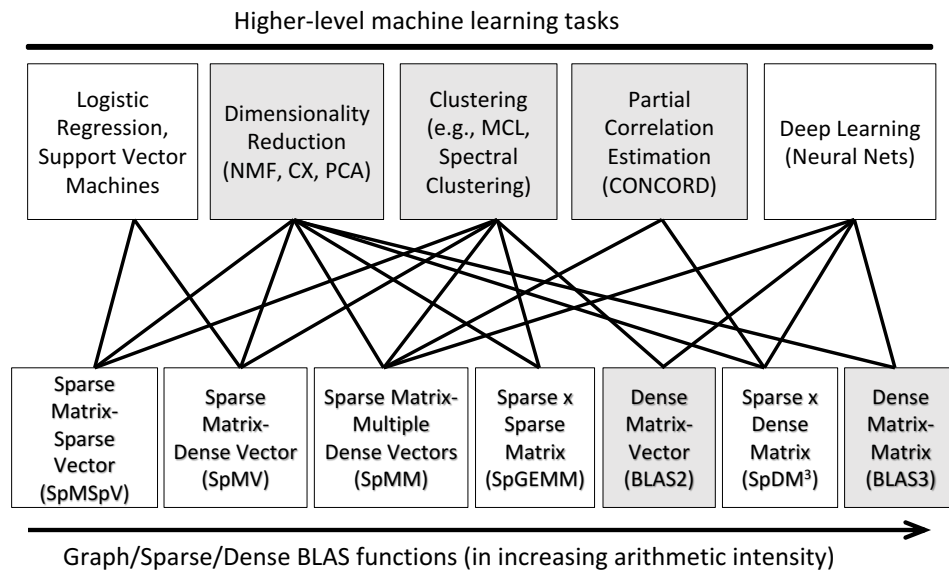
Higher-level machine learning tasks

Logistic Regression, Support Vector Machines

Dimensionality Reduction (NMF, CX, PCA)

Clustering (e.g., MCL, Spectral Clustering)

Partial Correlation Estimation (CONCORD)

Deep Learning (Neural Nets)

Sparse Matrix-Sparse Vector (SpMSpV)

Sparse Matrix-Dense Vector (SpMV)

Sparse Matrix-Multiple Dense Vectors (SpMM)

Sparse x Sparse Matrix (SpGEMM)

Dense Matrix-Vector (BLAS2)

Sparse x Dense Matrix (SpDM$^3$)

Dense Matrix-Matrix (BLAS3)

Graph/Sparse/Dense BLAS functions (in increasing arithmetic intensity)